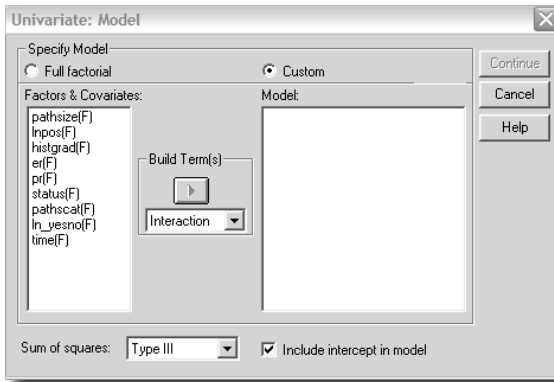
Univariate: Model

Specify Model

Full factorial

Custom

Continue

Cancel

Help

Factors & Covariates:

pathsize(F)
lnpos(F)
histgrad(F)
er(F)
pr(F)
status(F)
pathscat(F)
ln_yesno(F)
time(F)

Build Term(s)

Interaction

Model:

Sum of squares: Type III

Include intercept in model